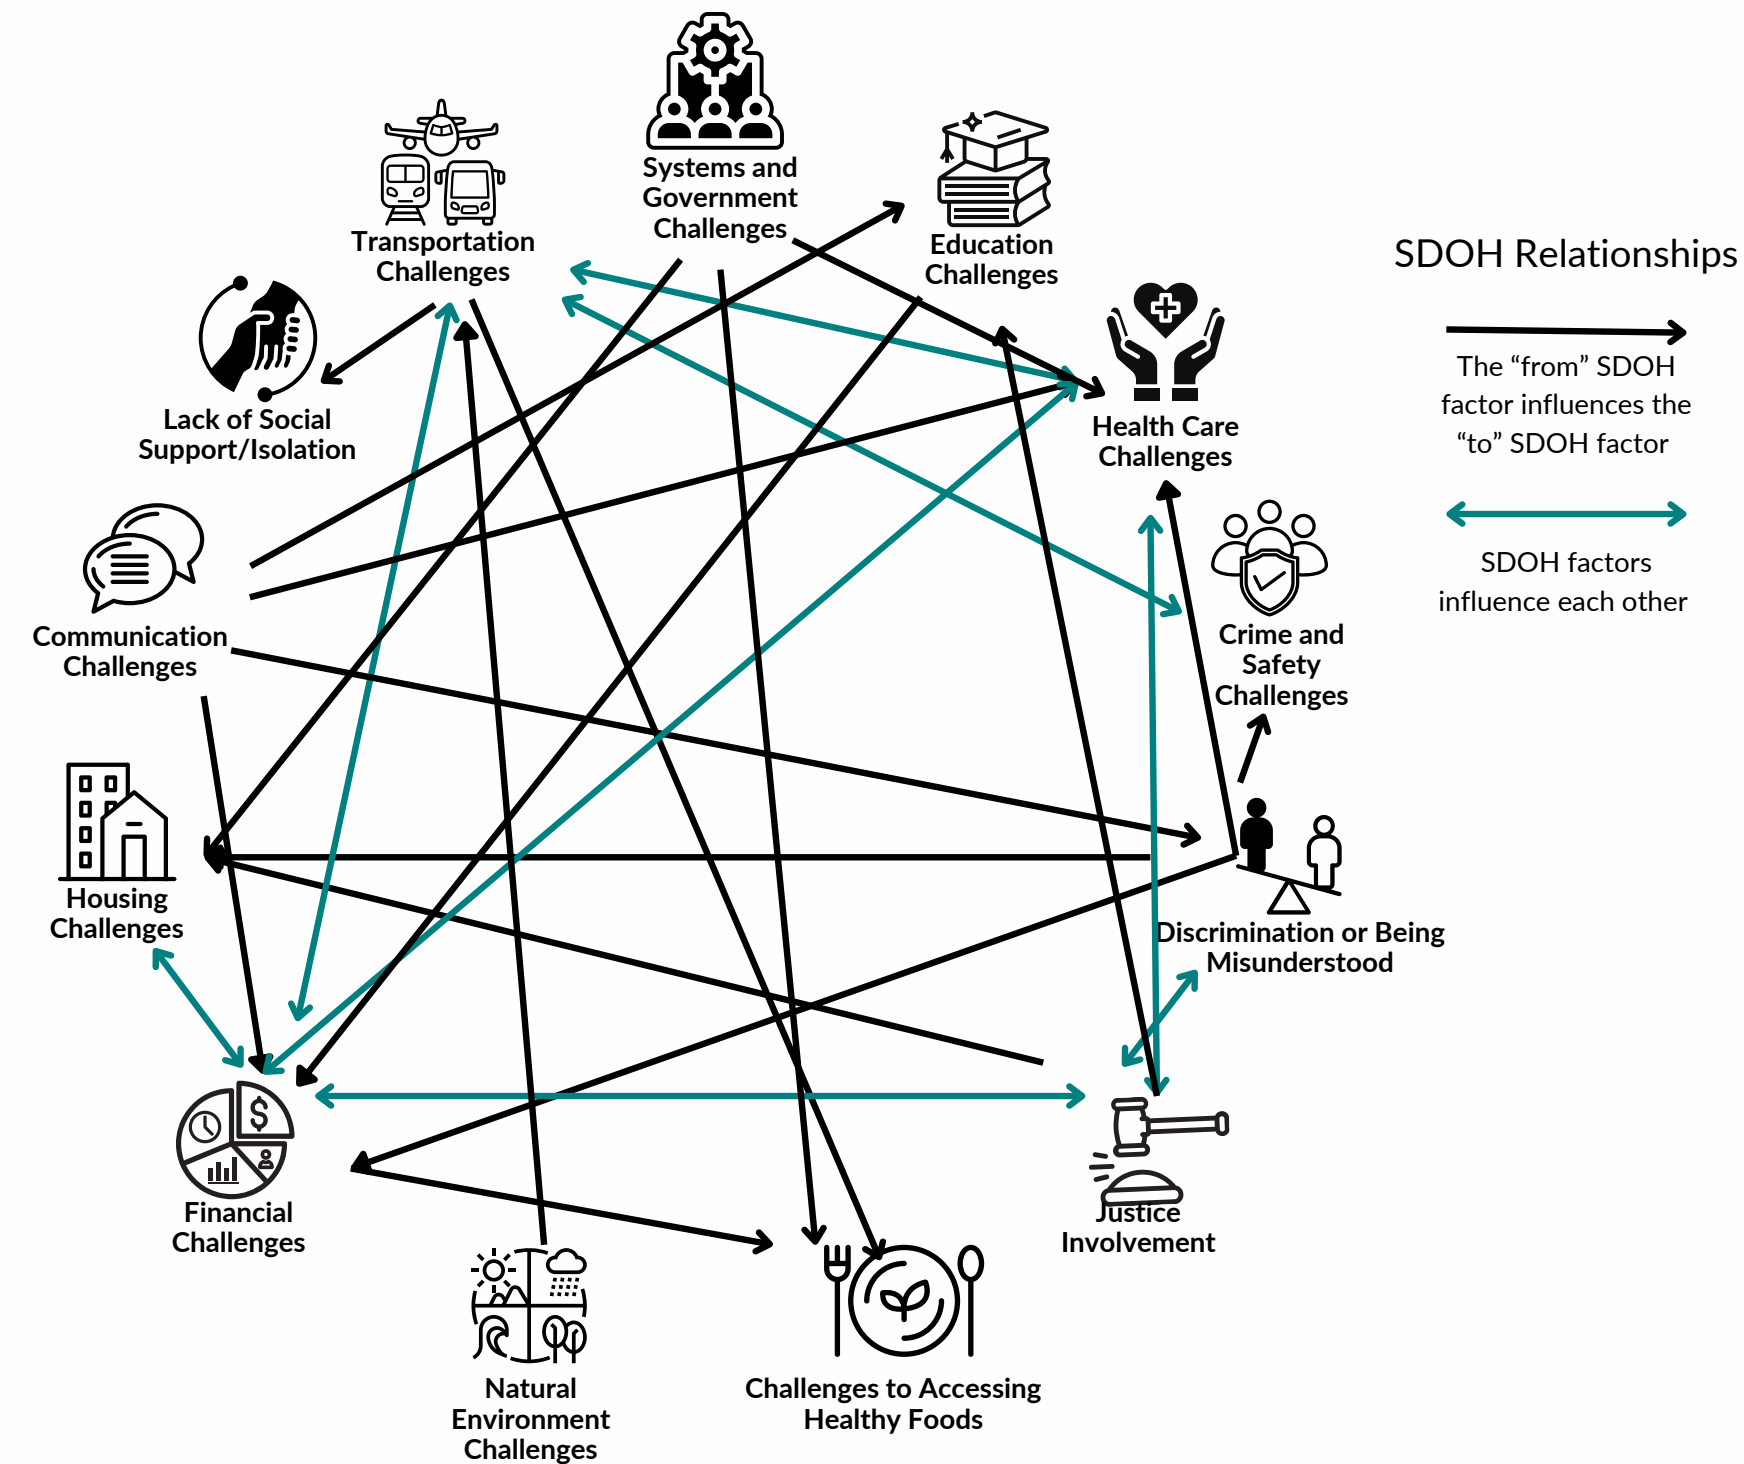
Systems and Government Challenges

Transportation Challenges

Education Challenges

SDOH Relationships

The “from” SDOH factor influences the “to” SDOH factor

SDOH factors influence each other

Lack of Social Support/Isolation

Health Care Challenges

Communication Challenges

Crime and Safety Challenges

Housing Challenges

Discrimination or Being Misunderstood

Financial Challenges

Justice Involvement

Natural Environment Challenges

Challenges to Accessing Healthy Foods